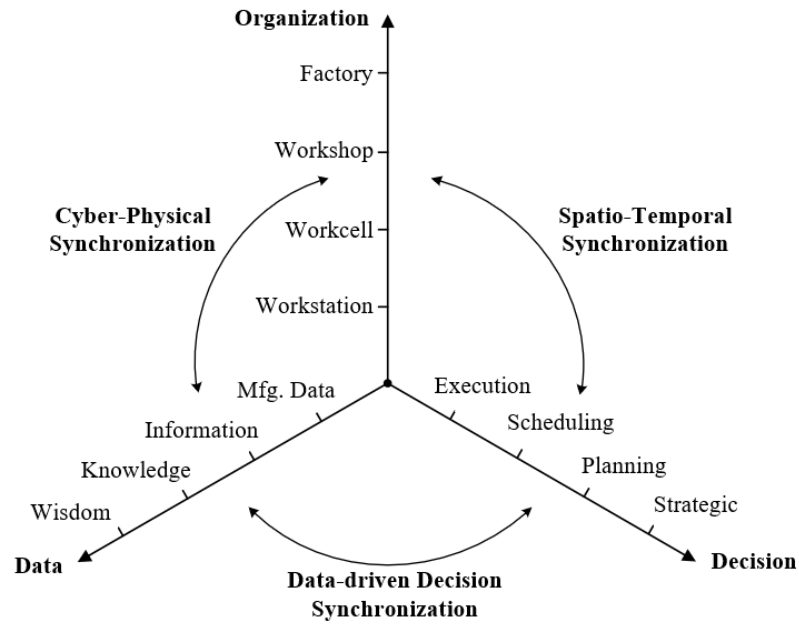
Organization

Factory

Workshop

Workcell

Workstation

Cyber-Physical Synchronization

Spatio-Temporal Synchronization

Mfg. Data

Information

Knowledge

Wisdom

Execution

Scheduling

Planning

Strategic

Data

Decision

Data-driven Decision Synchronization